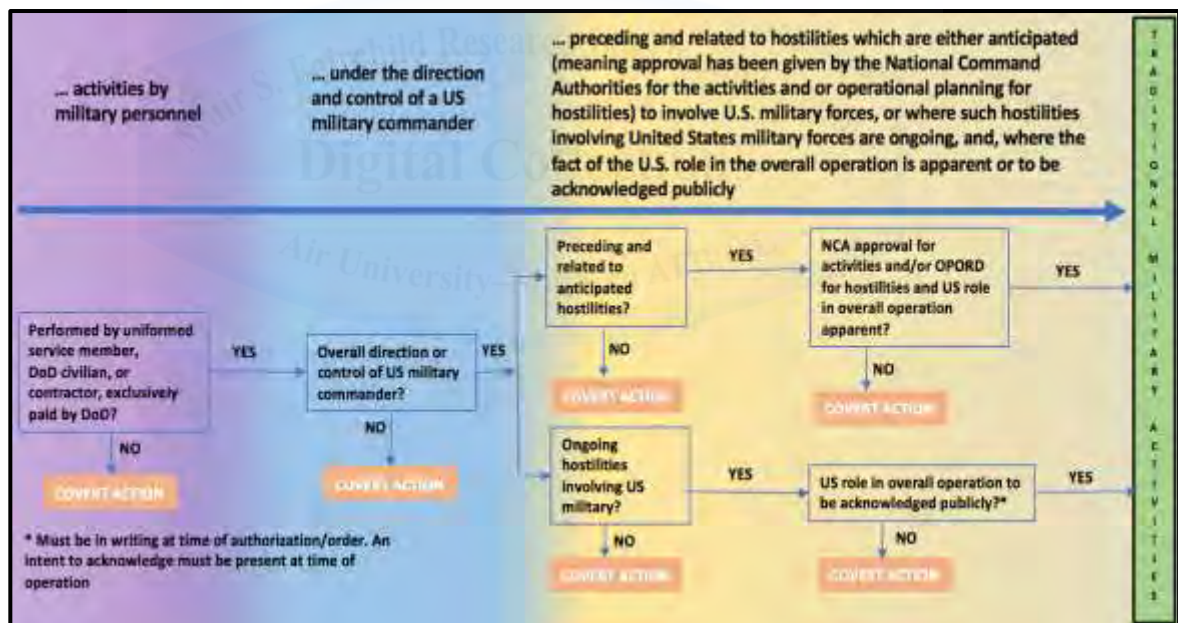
... activities by military personnel

... under the direction and control of a US military commander

... preceding and related to hostilities which are either anticipated (meaning approval has been given by the National Command Authorities for the activities and or operational planning for hostilities) to involve U.S. military forces, or where such hostilities involving United States military forces are ongoing, and, where the fact of the U.S. role in the overall operation is apparent or to be acknowledged publicly

TRADITIONAL MILITARY ACTIVITIES

Performed by uniformed service member, DoD civilian, or contractor, exclusively paid by DoD?

YES

NO

COVERT ACTION

Overall direction or control of US military commander?

YES

NO

COVERT ACTION

Preceding and related to anticipated hostilities?

YES

NO

COVERT ACTION

NCA approval for activities and/or OPORD for hostilities and US role in overall operation apparent?

YES

NO

COVERT ACTION

Ongoing hostilities involving US military?

YES

NO

COVERT ACTION

US role in overall operation to be acknowledged publicly?*

YES

NO

COVERT ACTION

* Must be in writing at time of authorization/order. An intent to acknowledge must be present at time of operation

Muir S. Fairchild Research Information Center Digital Collections Air University–Maxwell AFB, AL